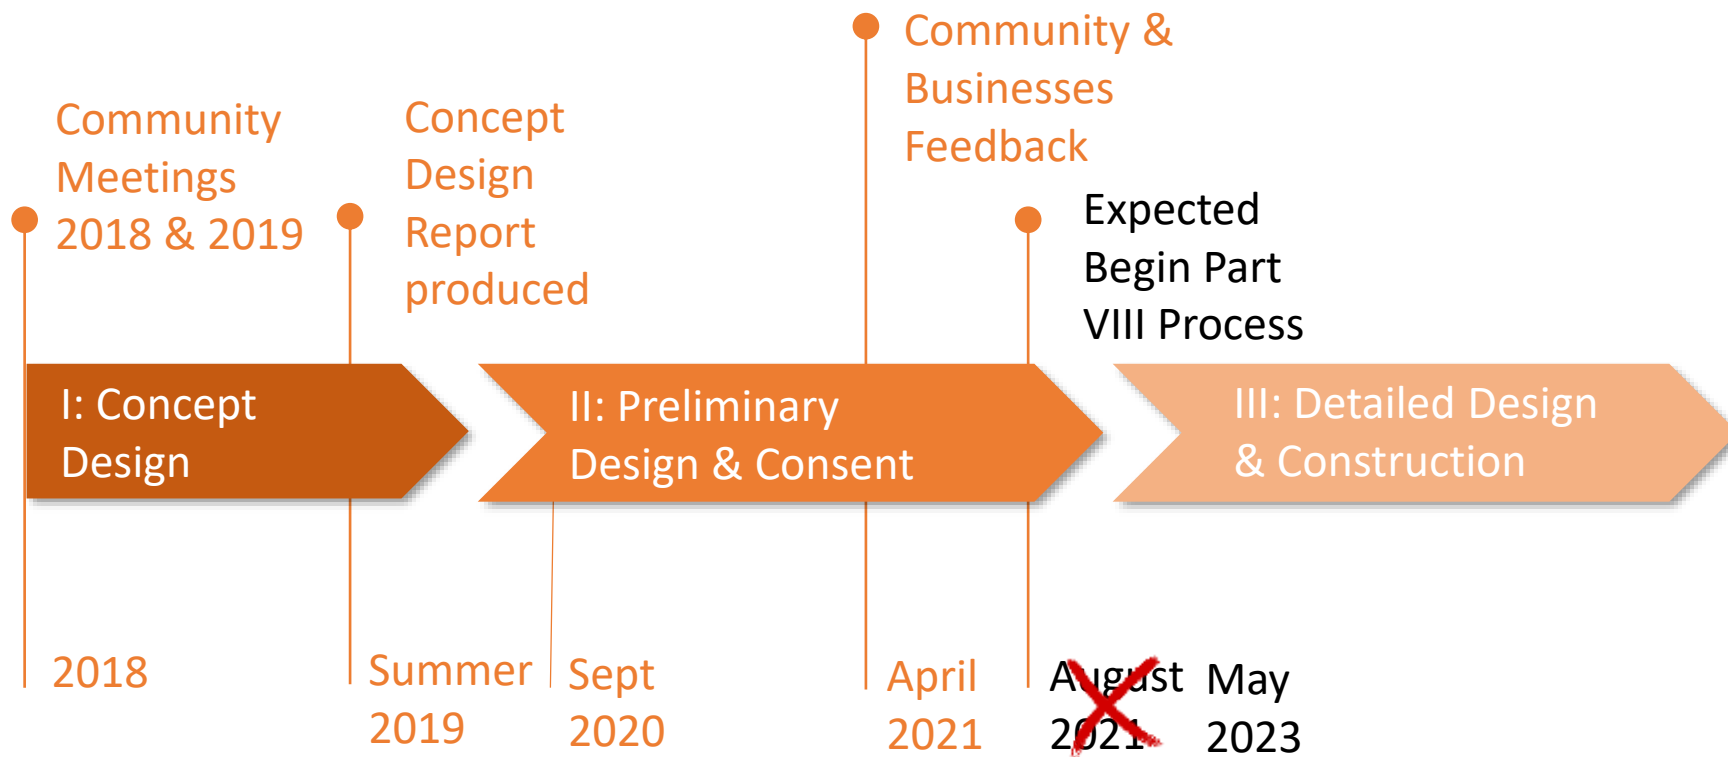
Community Meetings 2018 & 2019

Concept Design Report produced

Community & Businesses Feedback

Expected Begin Part VIII Process

I: Concept Design

II: Preliminary Design & Consent

III: Detailed Design & Construction

2018

Summer 2019

Sept 2020

April 2021

August 2021

May 2023